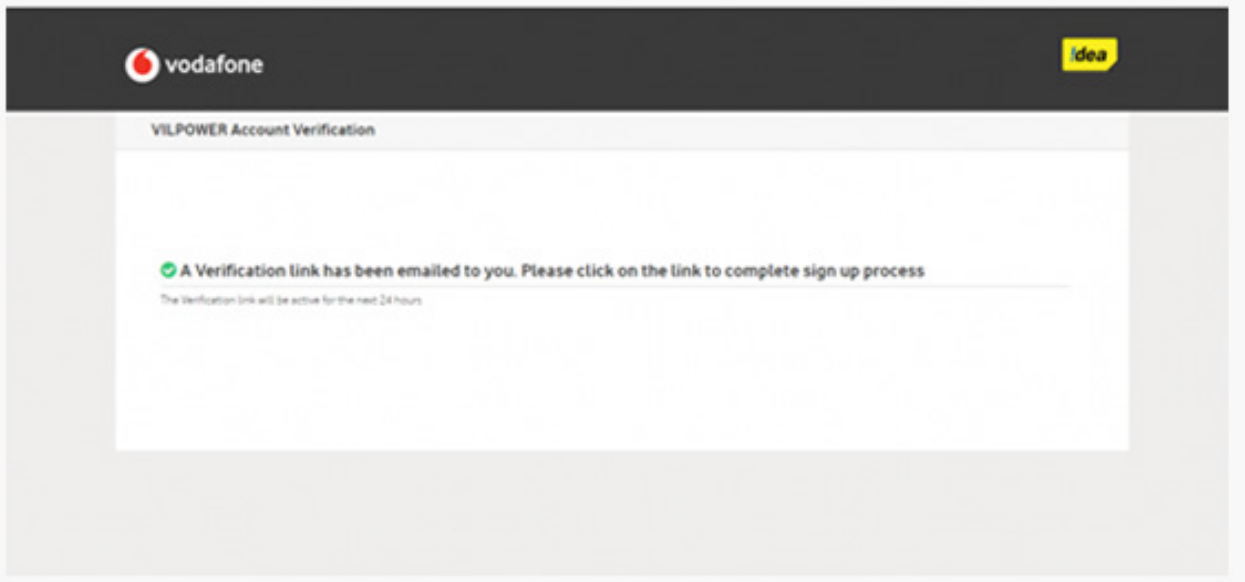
vodafone

!dea

VILPOWER Account Verification

A Verification link has been emailed to you. Please click on the link to complete sign up process

The Verification link will be active for the next 24 hours